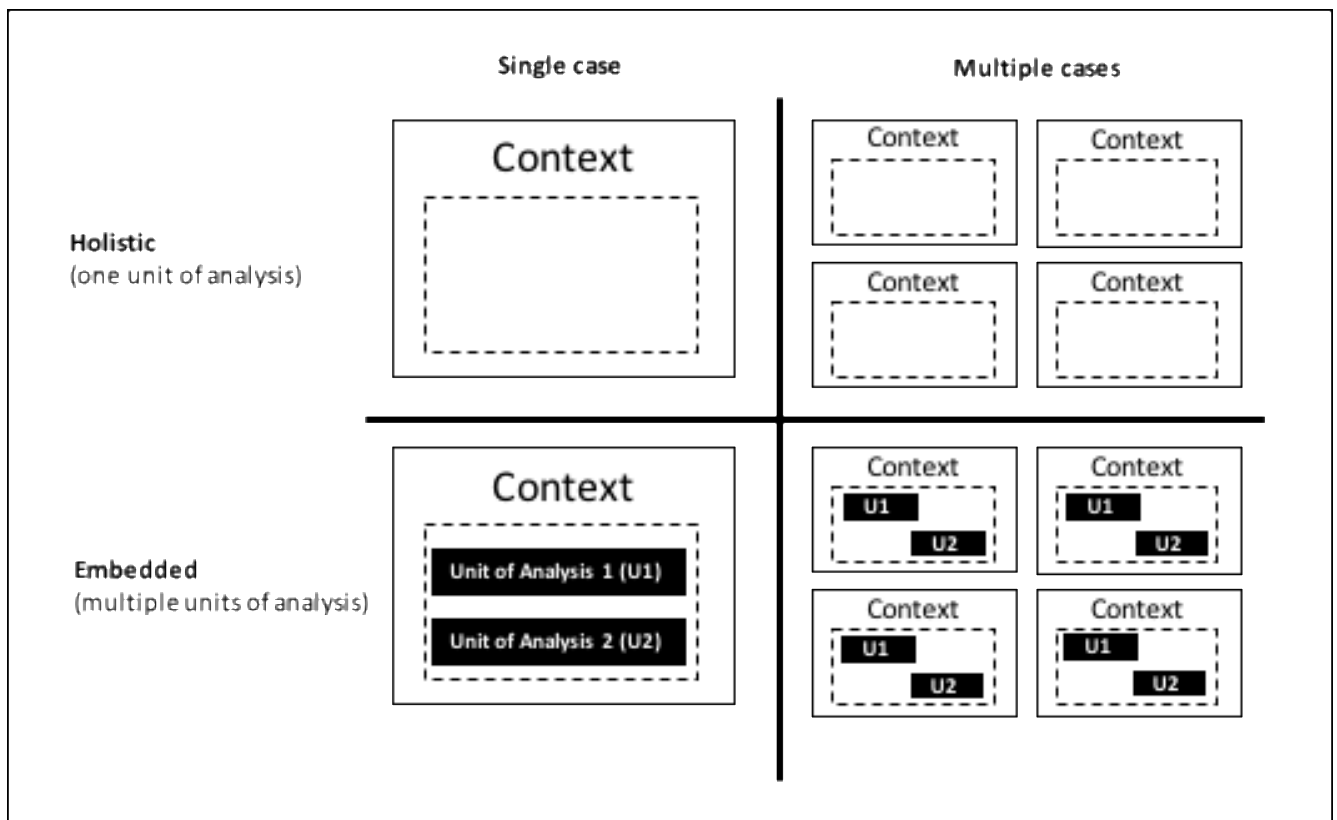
Single case

Multiple cases

Holistic
(one unit of analysis)

Context

Context

Context

Context

Context

Embedded
(multiple units of analysis)

Context

Unit of Analysis 1 (U1)

Unit of Analysis 2 (U2)

Context
U1
U2

Context
U1
U2

Context
U1
U2

Context
U1
U2